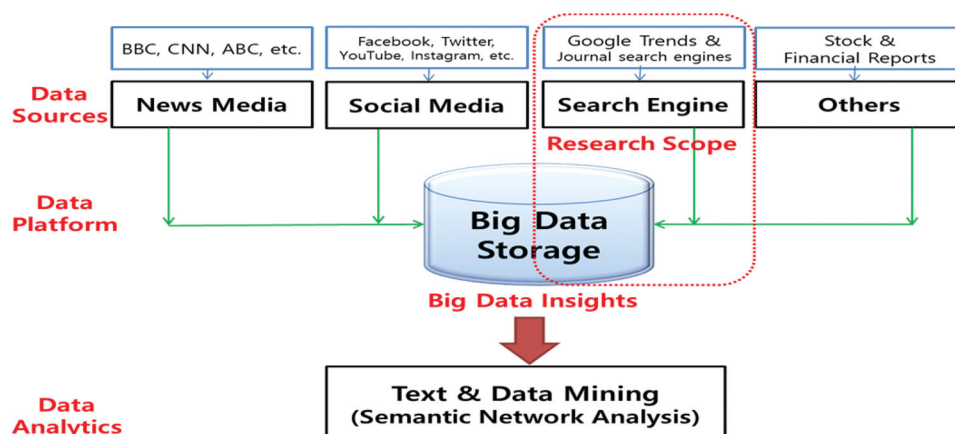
BBC, CNN, ABC, etc.

Facebook, Twitter, YouTube, Instagram, etc.

Google Trends & Journal search engines

Stock & Financial Reports

Data Sources

News Media

Social Media

Search Engine

Others

Research Scope

Data Platform

Big Data Storage

Big Data Insights

Data Analytics

Text & Data Mining (Semantic Network Analysis)